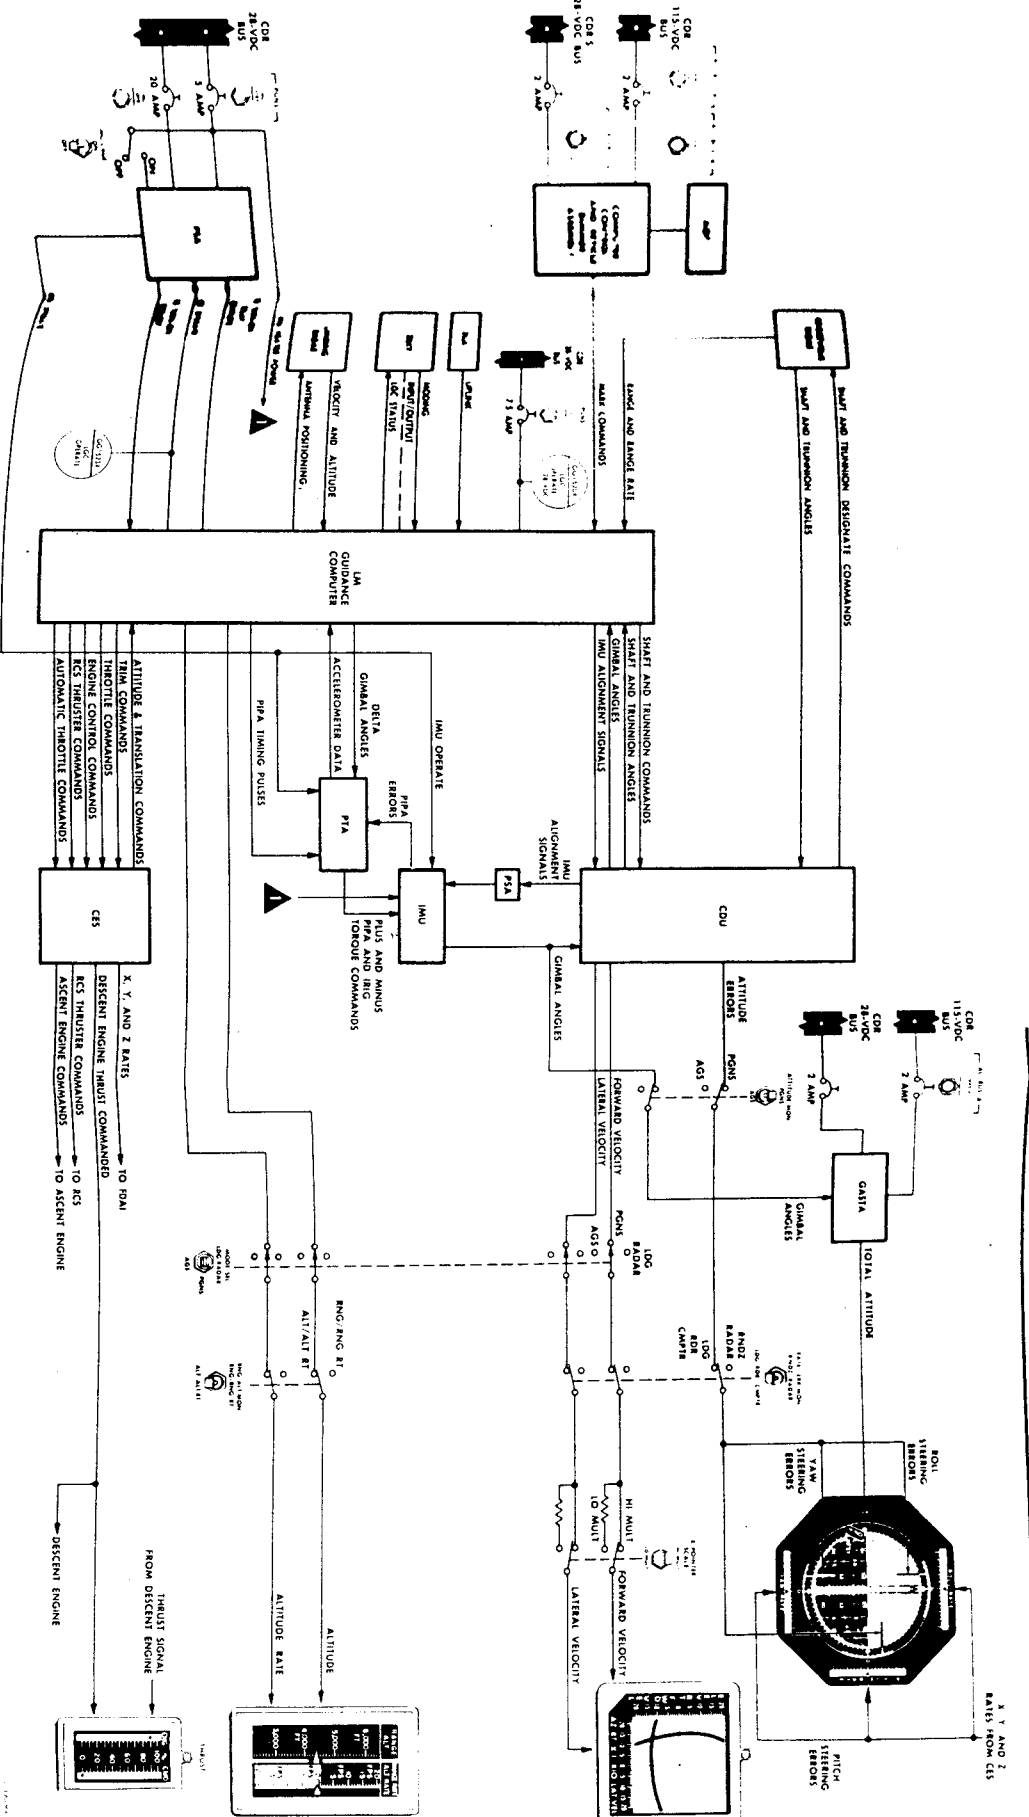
CDR 28-VDC BUS

20 AMP

5 AMP

ON

OFF

PSA

CDR 115-VDC BUS

2 AMP

CDR S 28-VDC BUS

2 AMP

COMPUTER CONTROL AND RETICLE DIMMER ASSEMBLY

LM GUIDANCE COMPUTER

RENDEZVOUS RADAR

SHAFT AND TRUNNION DESIGNATE COMMANDS

SHAFT AND TRUNNION ANGLES

RANGE AND RANGE RATE

MARK COMMANDS

7.5 AMP

UPLINK

MODING

INPUT/OUTPUT

LGC STATUS

VELOCITY AND ALTITUDE

ANTENNA POSITIONING

SHAFT AND TRUNNION COMMANDS

SHAFT AND TRUNNION ANGLES

GIMBAL ANGLES

IMU ALIGNMENT SIGNALS

IMU OPERATE

DELTA GIMBAL ANGLES

ACCELEROMETER DATA

PIPA TIMING PULSES

PIPA ERRORS

PTA

IMU

PSA

IMU ALIGNMENT SIGNALS

CDU

PLUS AND MINUS PIPA AND IRIG TORQUE COMMANDS

GIMBAL ANGLES

ATTITUDE ERRORS

ATTITUDE & TRANSLATION COMMANDS

TRIM COMMANDS

THROTTLE COMMANDS

ENGINE CONTROL COMMANDS

RCS THRUSTER COMMANDS

AUTOMATIC THROTTLE COMMANDS

CES

X, Y, AND Z RATES

DESCENT ENGINE THRUST COMMANDED

RCS THRUSTER COMMANDS

ASCENT ENGINE COMMANDS

TO FDAI

TO RCS

TO ASCENT ENGINE

CDR 28-VDC BUS

2 AMP

CDR 115-VDC BUS

2 AMP

GASTA

GIMBAL ANGLES

TOTAL ATTITUDE

AGS

PGNS

FORWARD VELOCITY

LATERAL VELOCITY

PGNS

AGS

LDG RADAR

LDG RDR CMPTR

RNDZ RADAR

RNG/RNG RT

ALT/ALT RT

AGS

PGNS

ROLL STEERING ERRORS

YAW STEERING ERRORS

PITCH STEERING ERRORS

X, Y, AND Z RATES FROM CES

HI MULT

LO MULT

FORWARD VELOCITY

LATERAL VELOCITY

ALTITUDE

ALTITUDE RATE

THRUST SIGNAL FROM DESCENT ENGINE

DESCENT ENGINE

THRUST

RANGE ALT

PITCH YAW

I